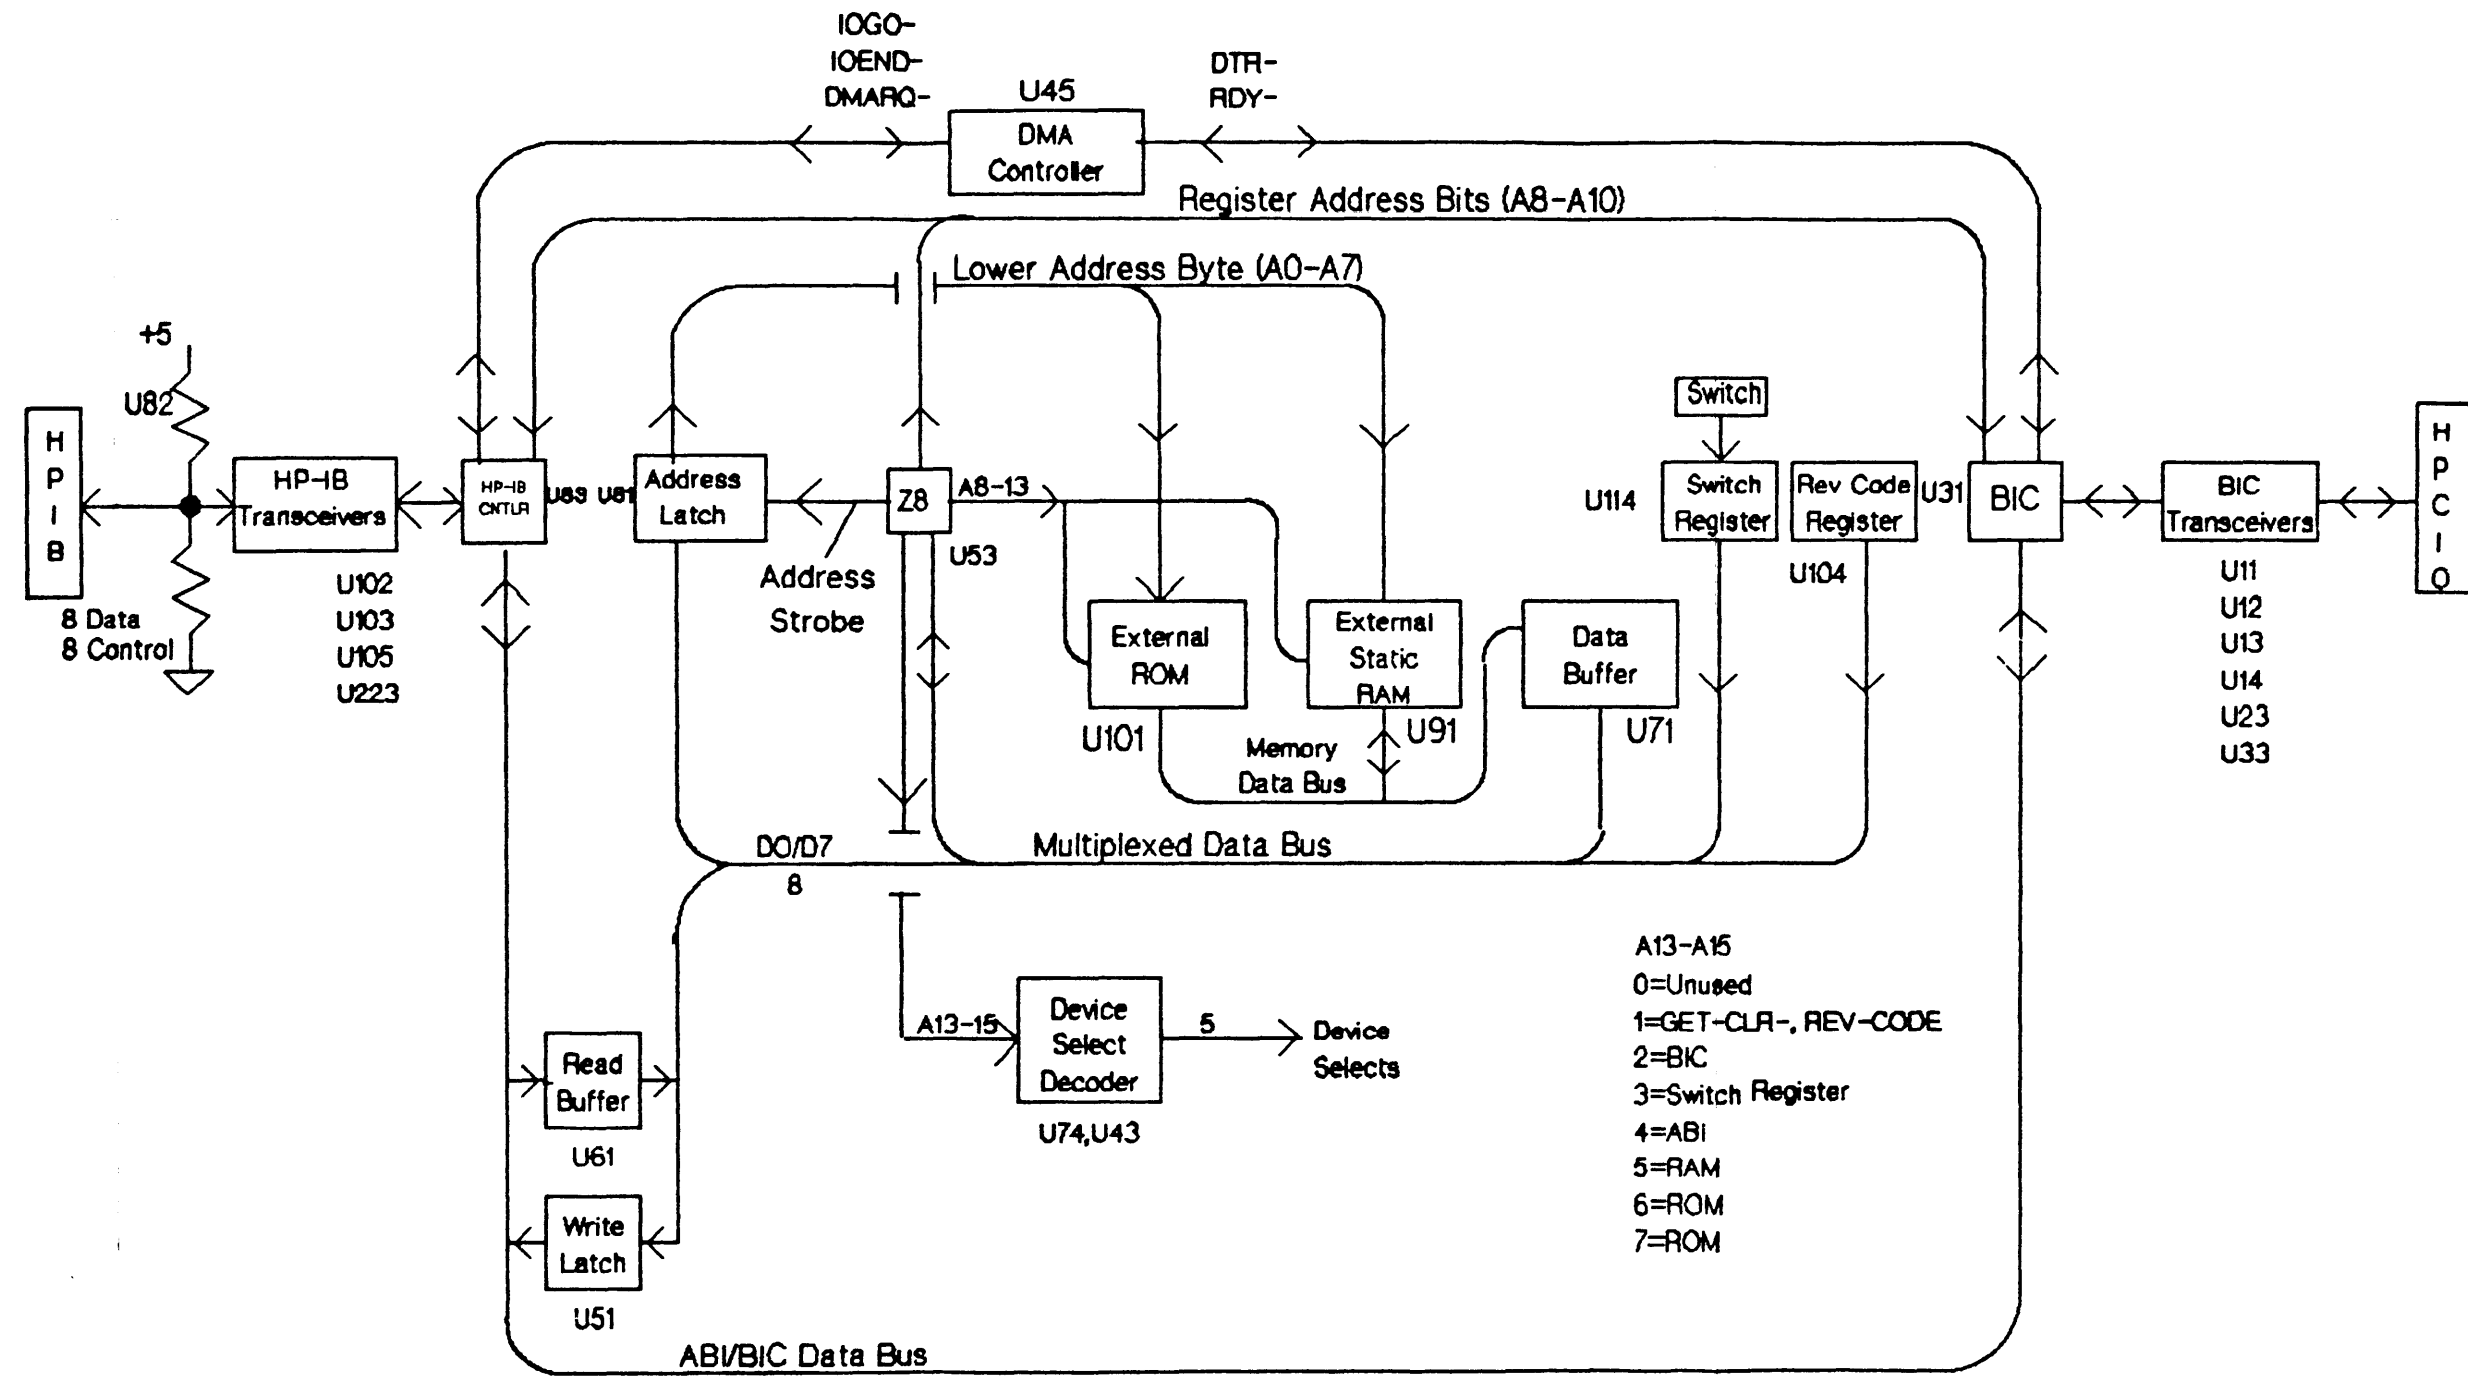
IOGO-
IOEND-
DMARQ-

U45
DMA
Controller

DTR-
RDY-

Register Address Bits (A8-A10)

Lower Address Byte (A0-A7)

+5
U82

H
P
I
B

8 Data
8 Control

HP-IB
Transceivers

U102
U103
U105
U223

HP-IB
CNTLR

U83 U81

Address
Latch

Address
Strobe

Z8
U53

A8-13

External
ROM
U101

External
Static
RAM
U91

Memory
Data Bus

Data
Buffer
U71

Switch

U114

Switch
Register

Rev Code
Register
U104

U31

BIC

BIC
Transceivers

U11
U12
U13
U14
U23
U33

H
P
C
I
O

D0/D7
8

Multiplexed Data Bus

A13-15

Device
Select
Decoder
U74,U43

5

Device
Selects

Read
Buffer
U61

Write
Latch
U51

ABI/BIC Data Bus

A13-A15
0=Unused
1=GET-CLR-, REV-CODE
2=BIC
3=Switch Register
4=ABi
5=RAM
6=ROM
7=ROM